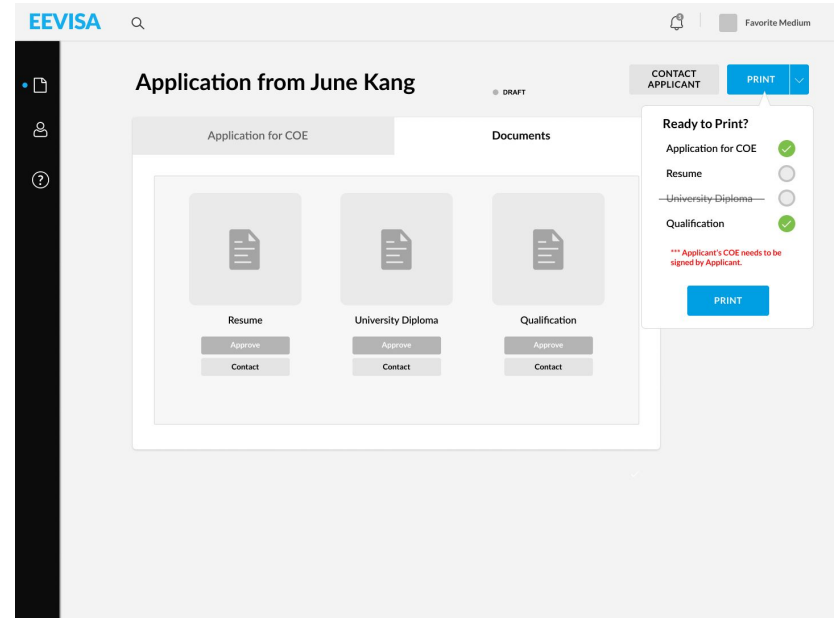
EEVISA

Favorite Medium

Application from June Kang

DRAFT

CONTACT APPLICANT

PRINT

Ready to Print?

Application for COE

Resume

~~University Diploma~~

Qualification

*** Applicant's COE needs to be signed by Applicant.

PRINT

Application for COE

Documents

Resume

Approve

Contact

University Diploma

Approve

Contact

Qualification

Approve

Contact